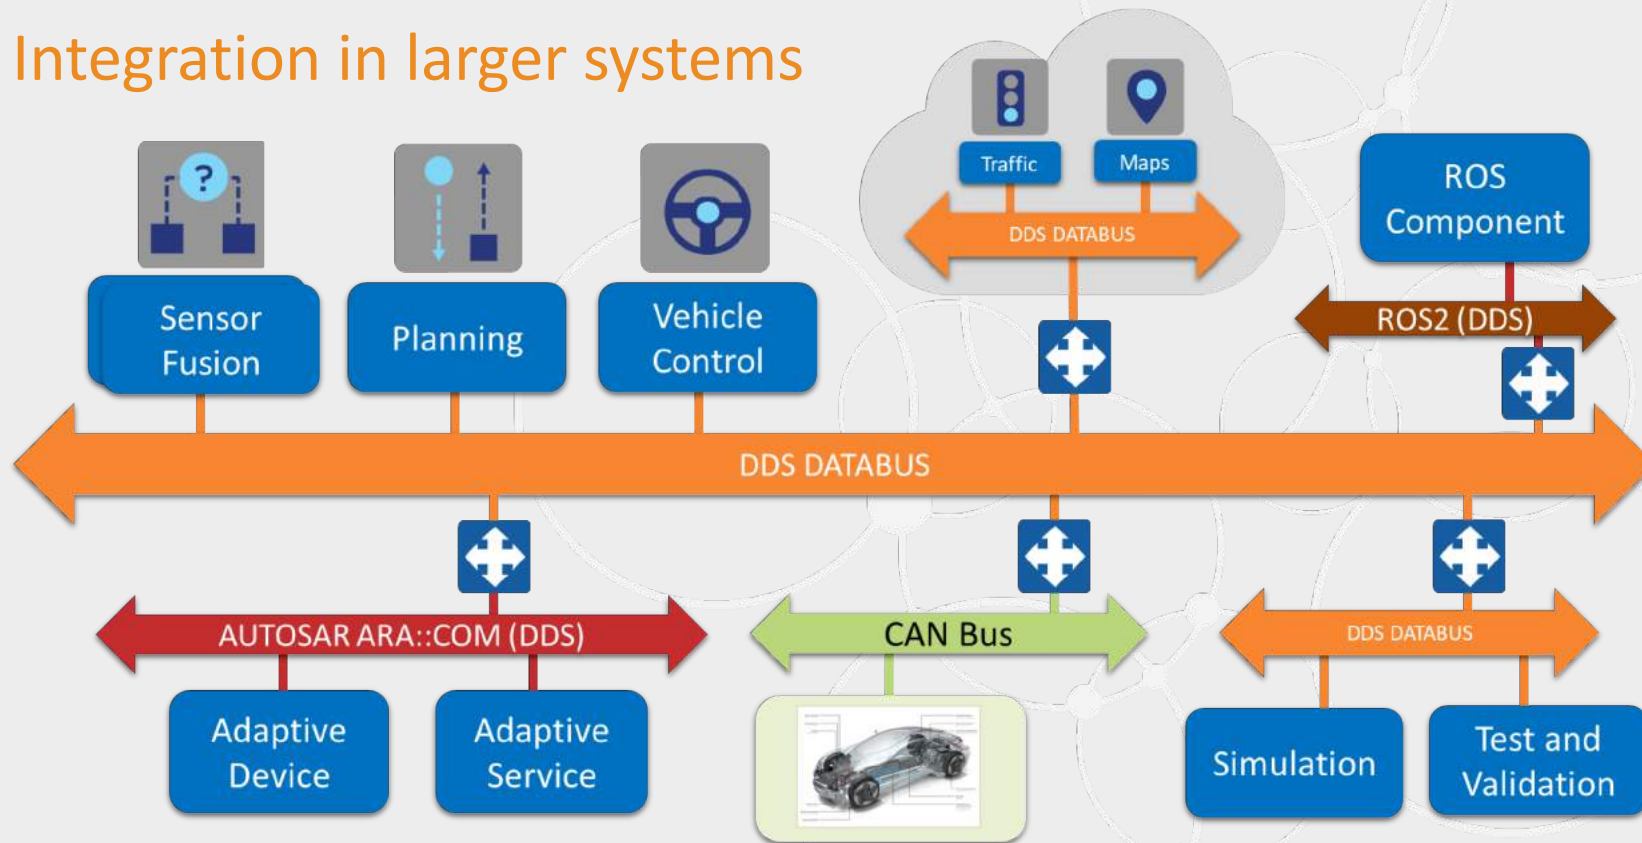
Integration in larger systems

Traffic

Maps

DDS DATABUS

ROS Component

ROS2 (DDS)

Sensor Fusion

Planning

Vehicle Control

DDS DATABUS

AUTOSAR ARA::COM (DDS)

CAN Bus

DDS DATABUS

Adaptive Device

Adaptive Service

Simulation

Test and Validation